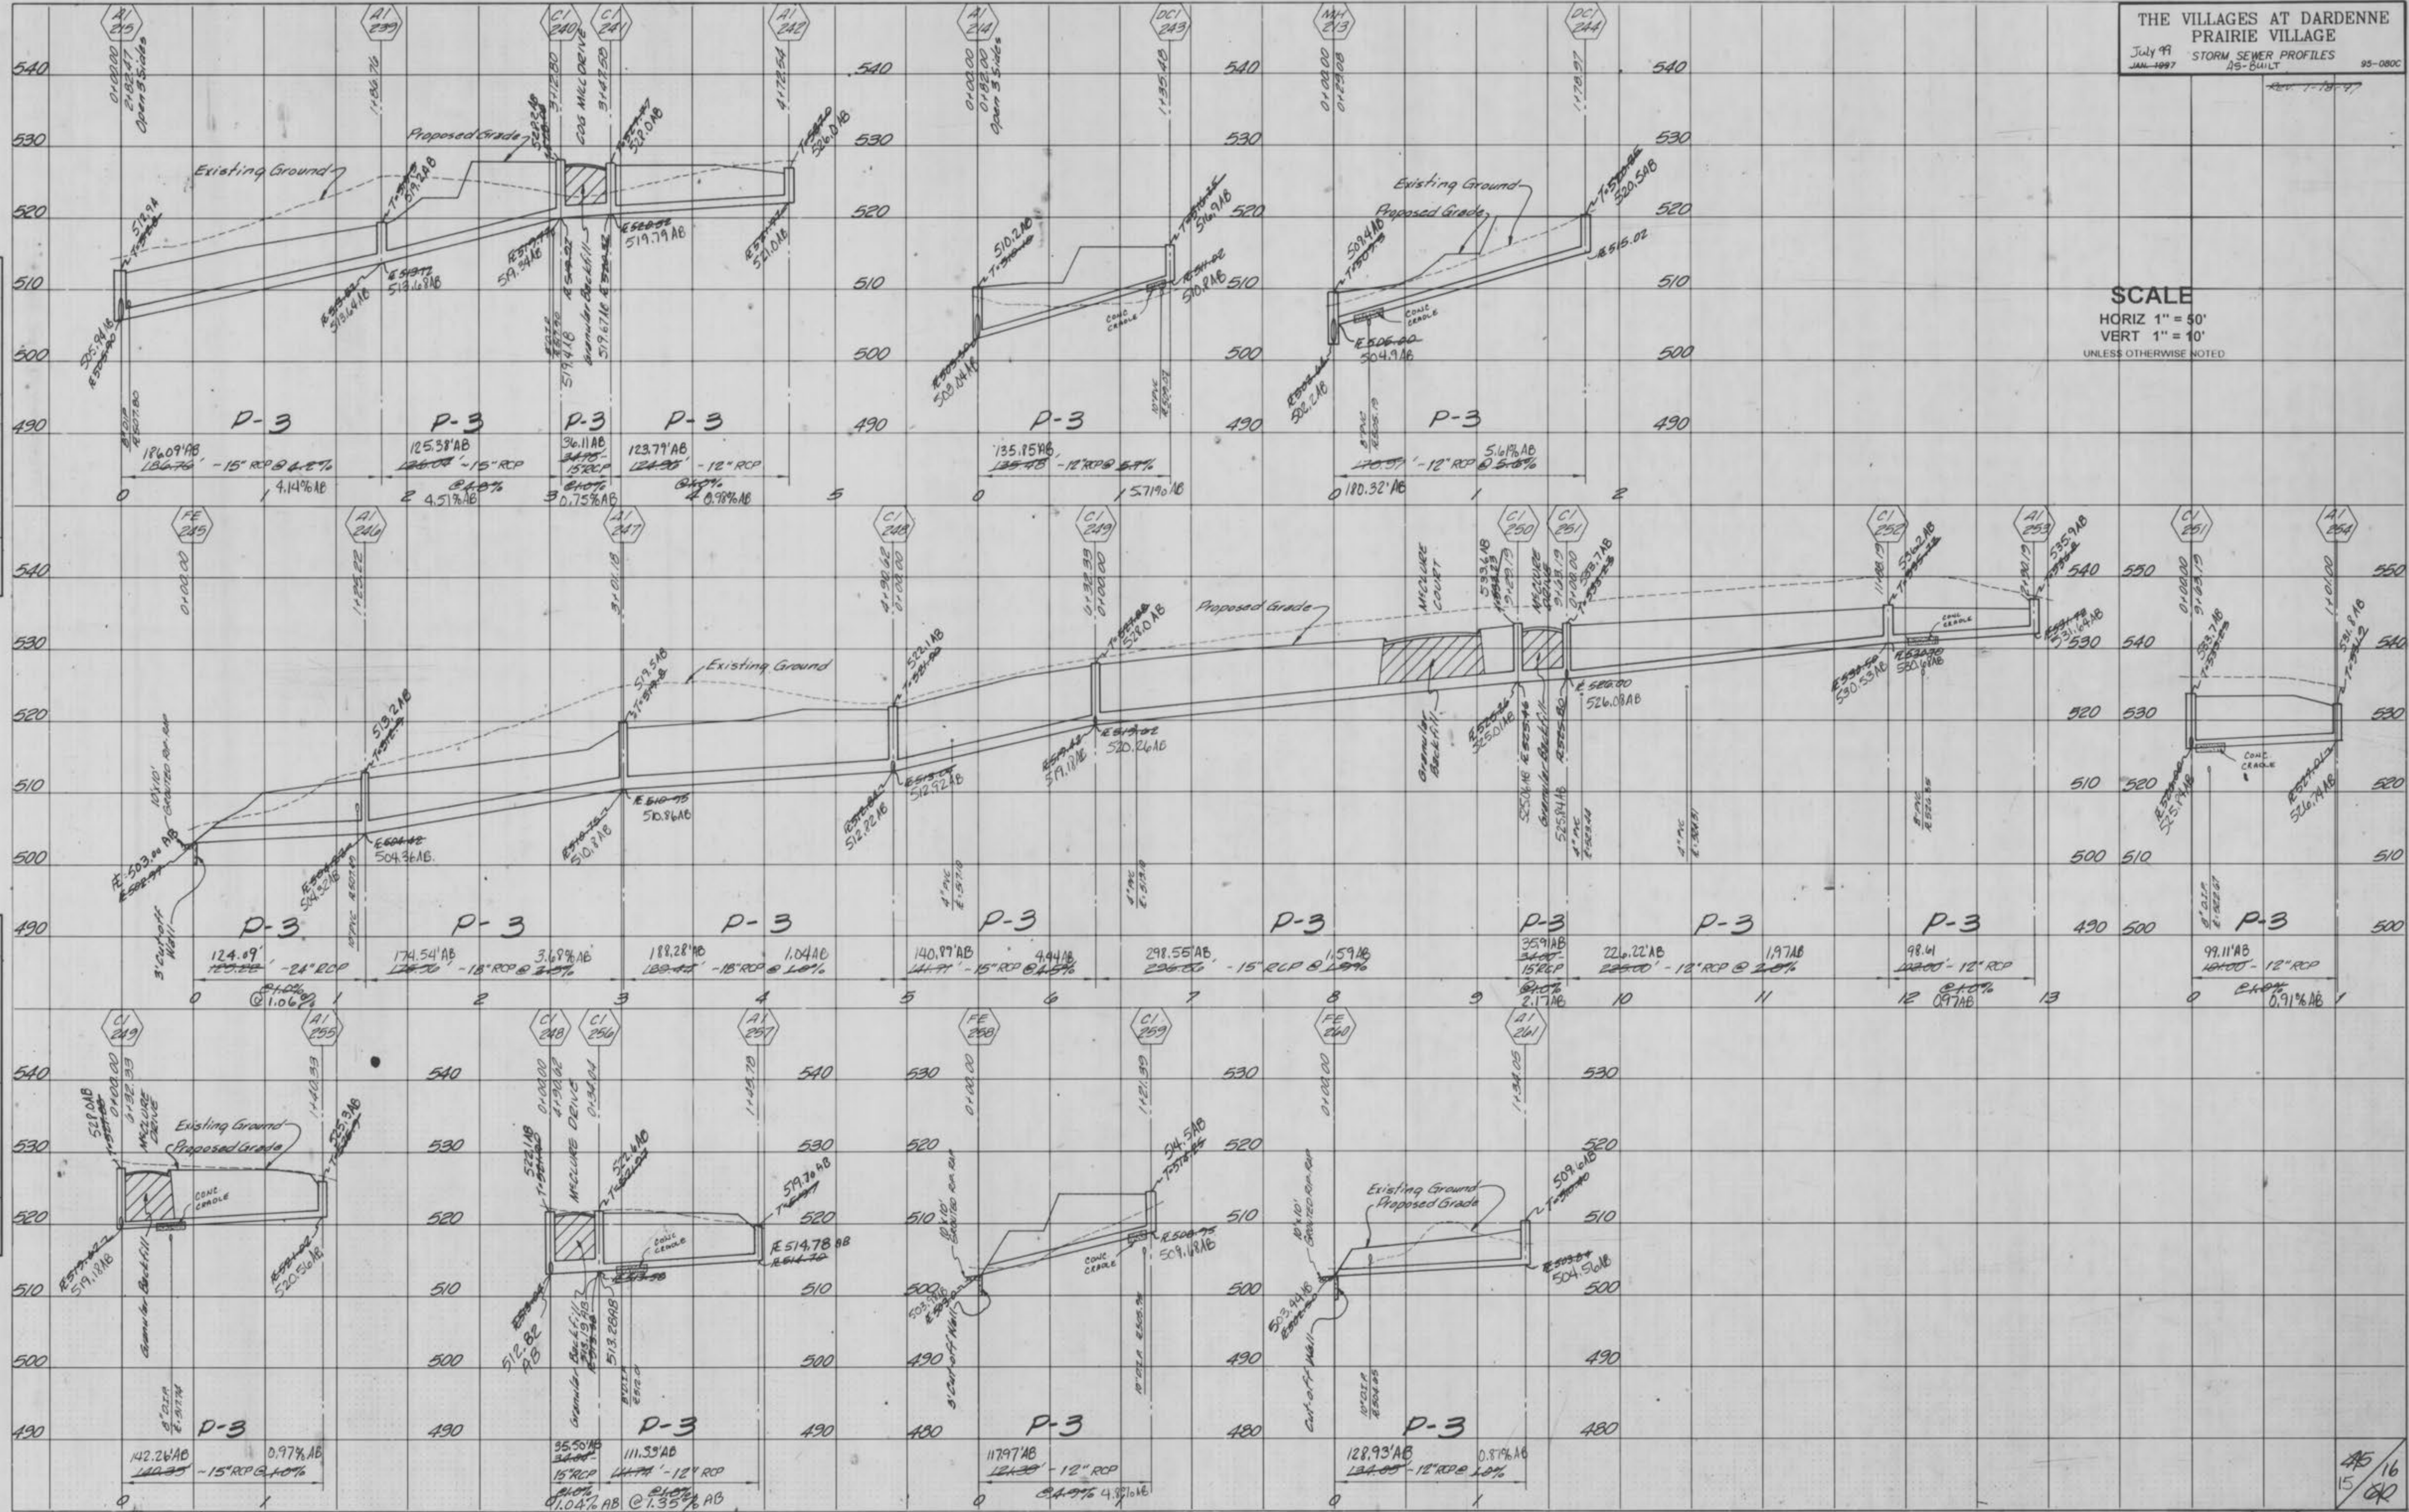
THE VILLAGES AT DARDENNE
PRAIRIE VILLAGE
July 99
JAN. 1997
STORM SEWER PROFILES
AS-BUILT
95-080C
Rev. 1-18-97

SCALE
HORIZ 1" = 50'
VERT 1" = 10'
UNLESS OTHERWISE NOTED

A1 215
A1 239
C1 240
C1 241
A1 242
0+00.00
2+82.47
Open 3 Sides
1+86.76
3+12.80
COG MILL DRIVE
3+47.90
4+72.54
Proposed Grade
Existing Ground
519.2AB
522.0AB
526.0AB
512.94
519.79AB
519.94AB
513.68AB
519.64AB
521.0AB
519.41B
519.67AB
Granular Backfill
505.94AB
8" O.P.
E 507.80
P-3
P-3
P-3
P-3
186.09'AB
-15" RCP @
4.14%AB
125.38'AB
-15" RCP
4.51%AB
36.11AB
15" RCP
0.75%AB
123.79'AB
-12" RCP
0.98%AB
0
1
2
3
4
5
540
530
520
510
500
490

A1 214
DC1 243
0+00.00
0+82.00
Open 3 Sides
1+35.48
510.2AB
516.9AB
510.8AB
503.04AB
CONC CRADLE
P-3
135.85AB
-12" RCP @
5.71%AB
0
1
540
530
520
510
500
490

MH 213
DC1 244
0+00.00
0+29.08
1+78.97
Existing Ground
Proposed Grade
509.4AB
520.5AB
E 515.02
504.9AB
502.2AB
CONC CRADLE
8" PVC
P-3
5.61%AB
-12" RCP @
180.32'AB
0
1
2
540
530
520
510
500
490

FE 245
A1 246
A1 247
C1 248
C1 249
C1 250
C1 251
C1 252
A1 253
0+00.00
1+24.22
3+01.18
4+90.62
0+00.00
0+32.33
0+00.00
MCCLURE COURT
MCCLURE DRIVE
9+28.19
0+00.00
11+68.19
12+90.19
Proposed Grade
Existing Ground
513.2AB
519.3AB
522.1AB
528.0AB
533.4AB
533.7AB
536.2AB
535.9AB
531.64AB
530.33AB
530.6AB
526.08AB
525.01AB
525.84AB
520.26AB
519.12AB
512.92AB
512.82AB
510.86AB
510.8AB
504.36AB
504.32AB
503.00AB
10'x10' GROUTED RIP RAP
3' Cutoff Wall
Granular Backfill
CONC CRADLE
P-3
P-3
P-3
P-3
P-3
P-3
P-3
P-3
124.09'
-24" RCP
1.06%
174.54'AB
-18" RCP @
3.68%AB
188.28'AB
-18" RCP @
1.04AB
140.87'AB
-15" RCP @
4.44AB
298.55'AB
-15" RCP @
1.59AB
35.91AB
15" RCP
2.17AB
226.22'AB
-12" RCP @
1.97AB
98.41
-12" RCP
0.97AB
0
1
2
3
4
5
6
7
8
9
10
11
12
13
540
530
520
510
500
490

C1 251
A1 254
0+00.00
1+01.00
583.7AB
531.8AB
515.1AB
526.7AB
CONC CRADLE
8" O.P.
P-3
99.11'AB
-12" RCP
0.91%AB
0
1
550
540
530
520
510
500

C1 249
A1 255
0+00.00
MCCLURE DRIVE
1+40.33
528.0AB
525.3AB
Existing Ground
Proposed Grade
CONC CRADLE
519.18AB
520.56AB
Granular Backfill
8" O.P.
P-3
142.26'AB
-15" RCP @
0.97%AB
0
1
540
530
520
510
500
490

C1 248
C1 256
A1 257
0+00.00
MCCLURE DRIVE
1+48.70
522.1AB
522.6AB
519.76AB
E 514.78AB
CONC CRADLE
512.82AB
513.28AB
Granular Backfill
P-3
35.50AB
15" RCP
1.04% AB
111.33'AB
-12" RCP
@1.35% AB
540
530
520
510
500
490

FE 258
C1 259
0+00.00
1+21.39
514.5AB
509.18AB
503.5AB
10'x10' GROUTED RIP RAP
3' Cut-off Wall
CONC CRADLE
P-3
117.97'AB
-12" RCP
4.87%AB
0
530
520
510
500
490
480

FE 260
A1 261
0+00.00
1+34.05
Existing Ground
Proposed Grade
509.6AB
504.56AB
503.44AB
10'x10' GROUTED RIP RAP
Cut-off Wall
P-3
128.93'AB
-12" RCP @
0.81%AB
0
1
530
520
510
500
490
480

15
16
40